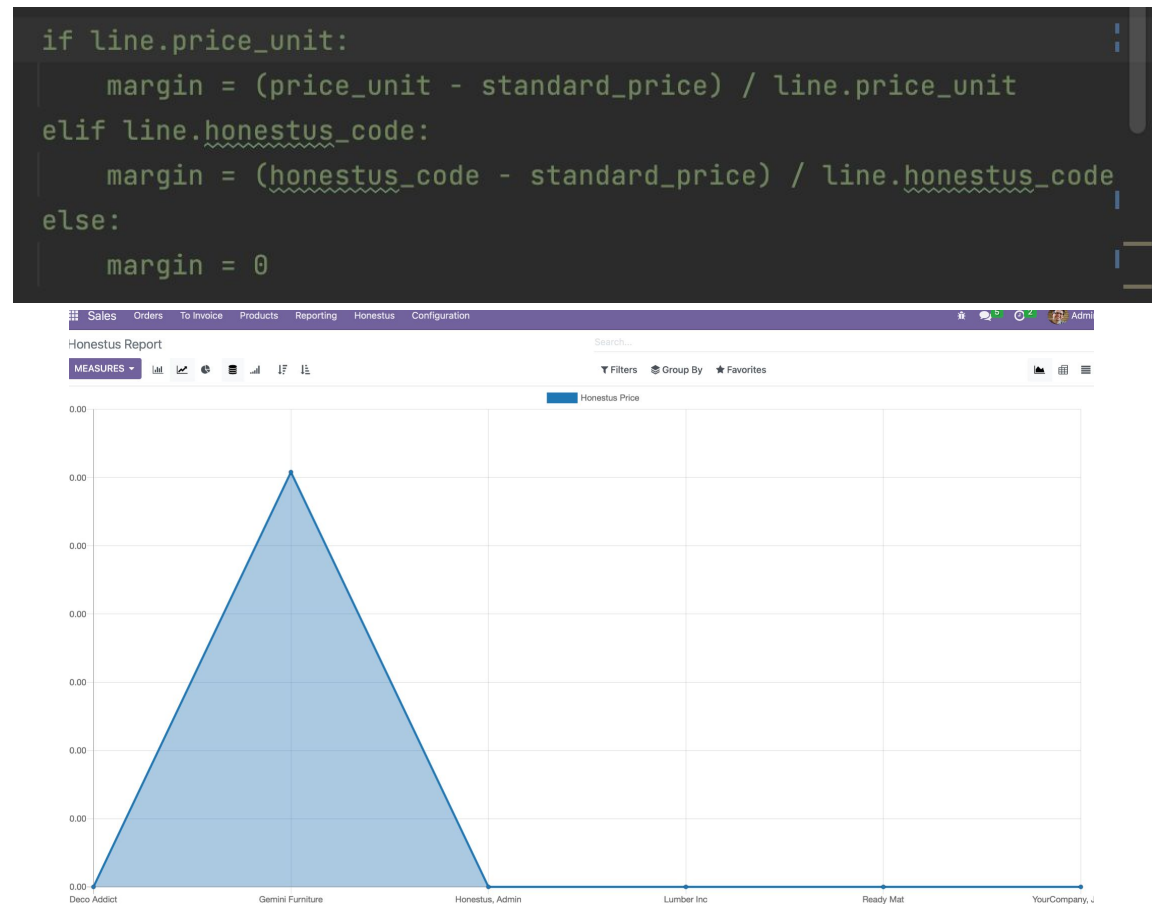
if line.price_unit:
    margin = (price_unit - standard_price) / line.price_unit
elif line.honestus_code:
    margin = (honestus_code - standard_price) / line.honestus_code
else:
    margin = 0

Sales Orders To Invoice Products Reporting Honestus Configuration 5 2 Admi

Honestus Report

Search...

MEASURES

Filters Group By Favorites

Honestus Price

0.00
0.00
0.00
0.00
0.00
0.00
0.00
0.00

Deco Addict Gemini Furniture Honestus, Admin Lumber Inc Ready Mat YourCompany, J